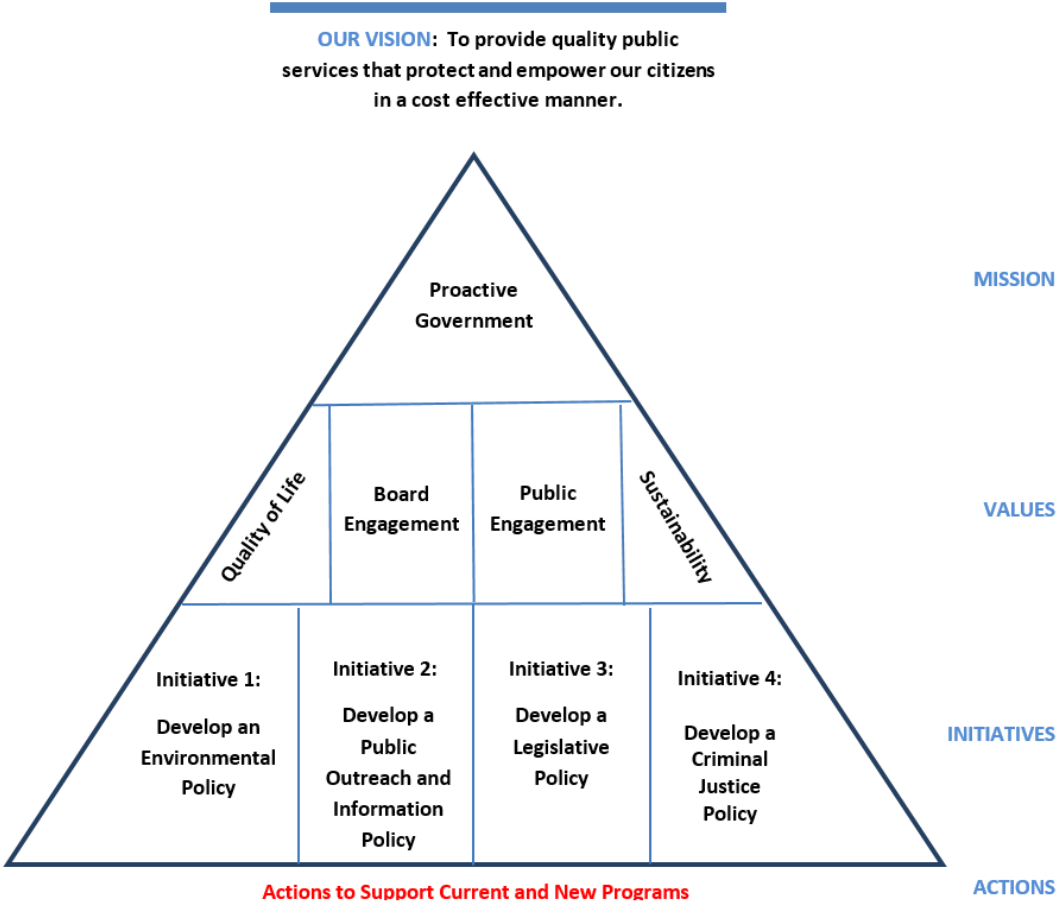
OUR VISION: To provide quality public services that protect and empower our citizens in a cost effective manner.

Proactive Government

MISSION

Quality of Life

Board Engagement

Public Engagement

Sustainability

VALUES

Initiative 1:

Develop an Environmental Policy

Initiative 2:

Develop a Public Outreach and Information Policy

Initiative 3:

Develop a Legislative Policy

Initiative 4:

Develop a Criminal Justice Policy

INITIATIVES

Actions to Support Current and New Programs

ACTIONS